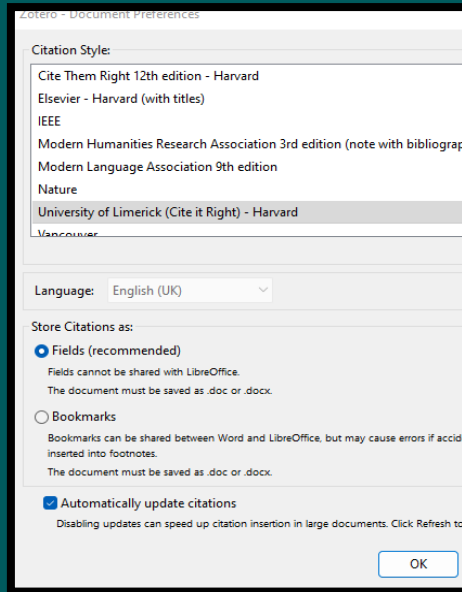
Zotero - Document Preferences

Citation Style:

Cite Them Right 12th edition - Harvard
Elsevier - Harvard (with titles)
IEEE
Modern Humanities Research Association 3rd edition (note with bibliograp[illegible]
Modern Language Association 9th edition
Nature
University of Limerick (Cite it Right) - Harvard
Vancouver

Language: English (UK)

Store Citations as:

Fields (recommended)
Fields cannot be shared with LibreOffice.
The document must be saved as .doc or .docx.

Bookmarks
Bookmarks can be shared between Word and LibreOffice, but may cause errors if accid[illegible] inserted into footnotes.
The document must be saved as .doc or .docx.

Automatically update citations
Disabling updates can speed up citation insertion in large documents. Click Refresh to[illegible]

OK